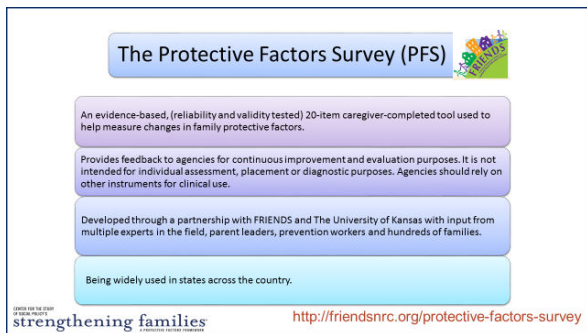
The Protective Factors Survey (PFS)

FRIENDS

An evidence-based, (reliability and validity tested) 20-item caregiver-completed tool used to help measure changes in family protective factors.

Provides feedback to agencies for continuous improvement and evaluation purposes. It is not intended for individual assessment, placement or diagnostic purposes. Agencies should rely on other instruments for clinical use.

Developed through a partnership with FRIENDS and The University of Kansas with input from multiple experts in the field, parent leaders, prevention workers and hundreds of families.

Being widely used in states across the country.

CENTER FOR THE STUDY OF SOCIAL POLICY'S
strengthening families
A PROTECTIVE FACTORS FRAMEWORK

http://friendsnrc.org/protective-factors-survey